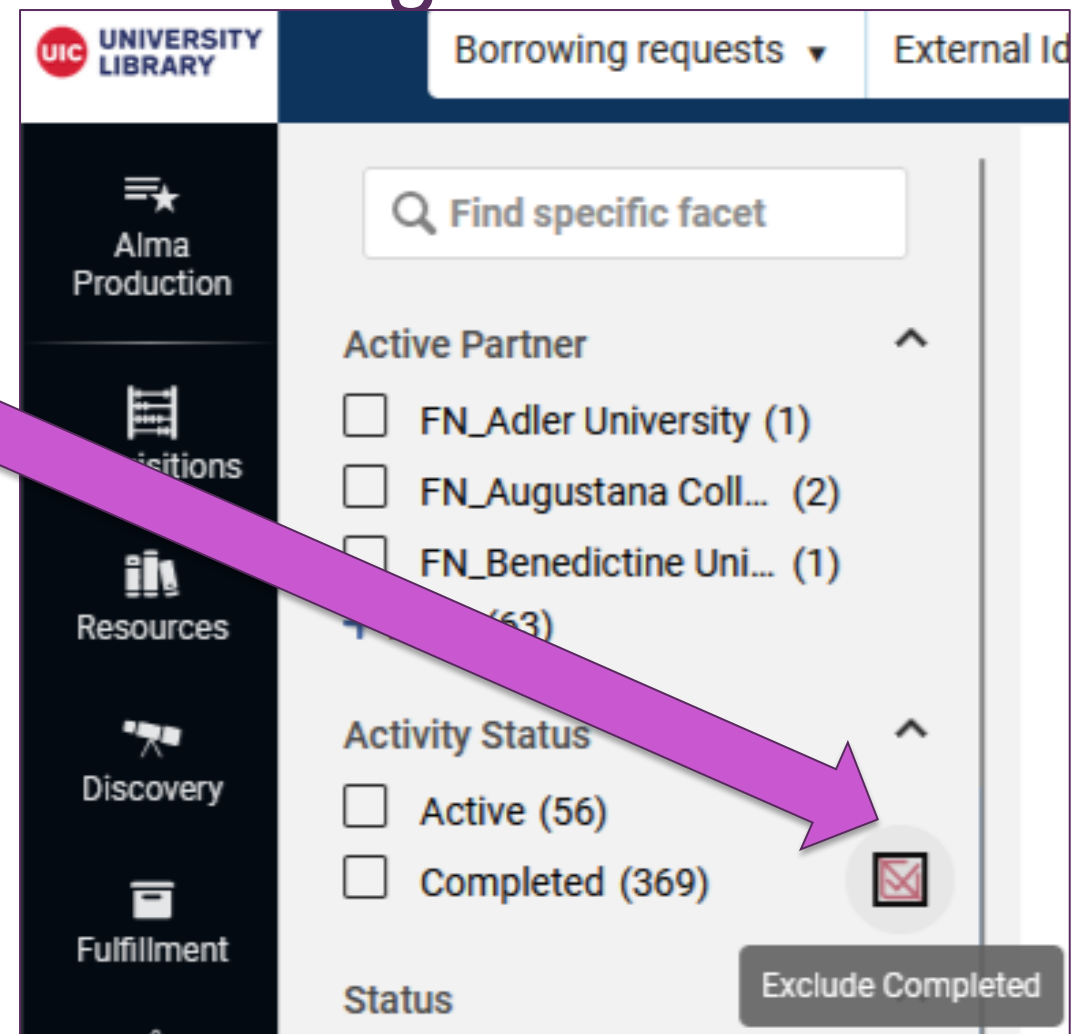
UIC UNIVERSITY LIBRARY

Borrowing requests ▾

External Id

Alma Production

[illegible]isitions

Resources

Discovery

Fulfillment

Find specific facet

Active Partner

FN_Adler University (1)

FN_Augustana Coll... (2)

FN_Benedictine Uni... (1)

+ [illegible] (63)

Activity Status

Active (56)

Completed (369)

Exclude Completed

Status